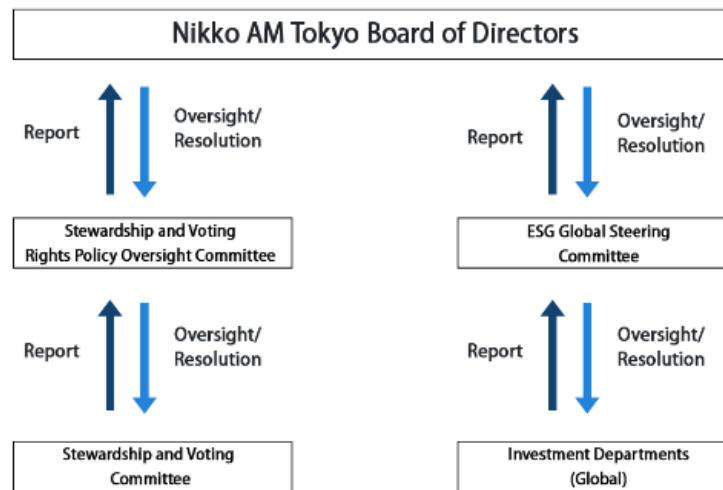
Nikko AM Tokyo Board of Directors

Report

Oversight/
Resolution

Report

Oversight/
Resolution

Stewardship and Voting
Rights Policy Oversight Committee

ESG Global Steering
Committee

Report

Oversight/
Resolution

Report

Oversight/
Resolution

Stewardship and Voting
Committee

Investment Departments
(Global)